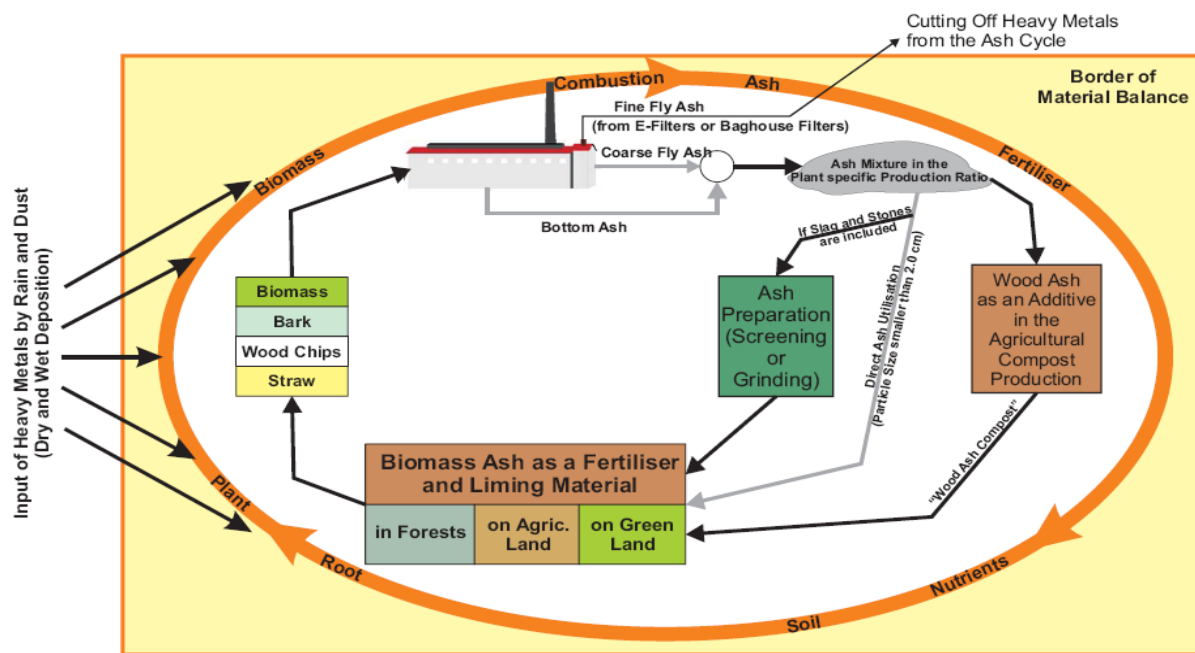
Cutting Off Heavy Metals from the Ash Cycle

Border of Material Balance

Combustion

Ash

Fertiliser

Nutrients

Soil

Root

Plant

Biomass

Input of Heavy Metals by Rain and Dust (Dry and Wet Deposition)

Fine Fly Ash (from E-Filters or Baghouse Filters)

Coarse Fly Ash

Bottom Ash

Ash Mixture in the Plant specific Production Ratio

If Slag and Stones are included

Direct Ash Utilisation (Particle Size smaller than 2.0 cm)

| Biomass |
|---|
| Bark |
| Wood Chips |
| Straw |

Ash Preparation (Screening or Grinding)

Wood Ash as an Additive in the Agricultural Compost Production

"Wood Ash Compost"

Biomass Ash as a Fertiliser and Liming Material

| in Forests | on Agric. Land | on Green Land |
|---|---|---|